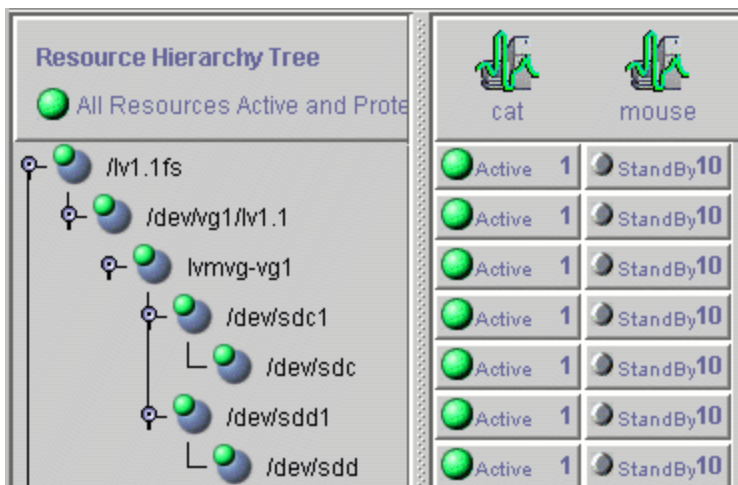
Resource Hierarchy Tree

All Resources Active and Prote

cat

mouse

| | cat | mouse |
|---|---|---|
| /lv1.1fs | Active 1 | StandBy 10 |
| /dev/vg1/lv1.1 | Active 1 | StandBy 10 |
| lvmvg-vg1 | Active 1 | StandBy 10 |
| /dev/sdc1 | Active 1 | StandBy 10 |
| /dev/sdc | Active 1 | StandBy 10 |
| /dev/sdd1 | Active 1 | StandBy 10 |
| /dev/sdd | Active 1 | StandBy 10 |